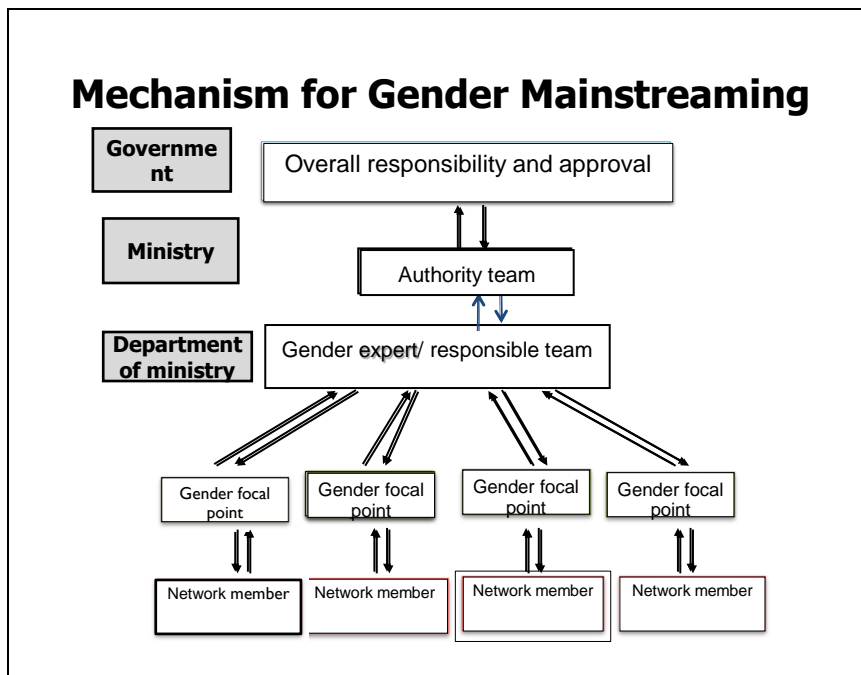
Mechanism for Gender Mainstreaming

Governme nt

Overall responsibility and approval

Ministry

Authority team

Department of ministry

Gender expert/ responsible team

Gender focal point

Gender focal point

Gender focal point

Gender focal point

Network member

Network member

Network member

Network member